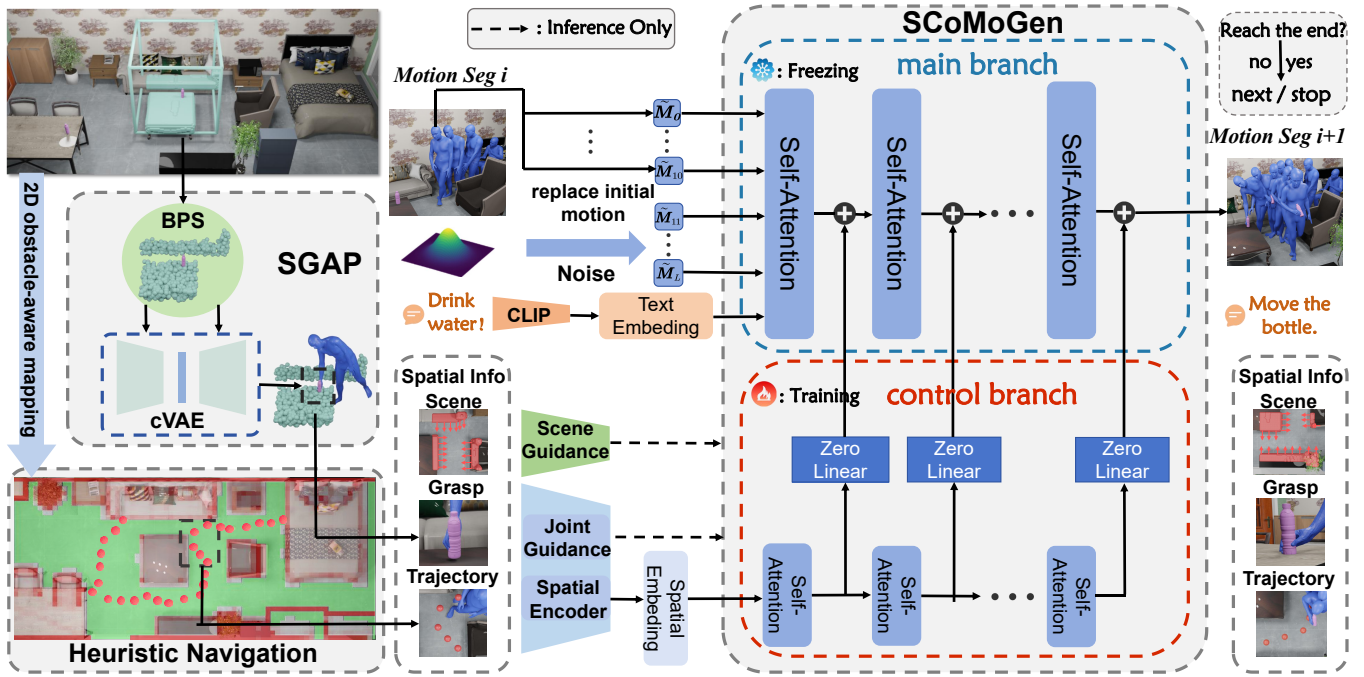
: Inference Only

SCoMoGen

Reach the end?
no yes
next / stop

: Freezing
main branch

Motion Seg i

$\widetilde{M}_0$
$\widetilde{M}_{10}$
$\widetilde{M}_{11}$
$\widetilde{M}_L$

replace initial motion

Noise

Self-Attention
Self-Attention
Self-Attention

Motion Seg i+1

2D obstacle-aware mapping

BPS

SGAP

cVAE

Drink water!
CLIP
Text Embeding

Move the bottle.

: Training
control branch

Spatial Info
Scene
Grasp
Trajectory

Scene Guidance

Zero Linear
Zero Linear
Zero Linear

Joint Guidance

Spatial Encoder

Spatial Embeding

Self-Attention
Self-Attention
Self-Attention

Spatial Info
Scene
Grasp
Trajectory

Heuristic Navigation